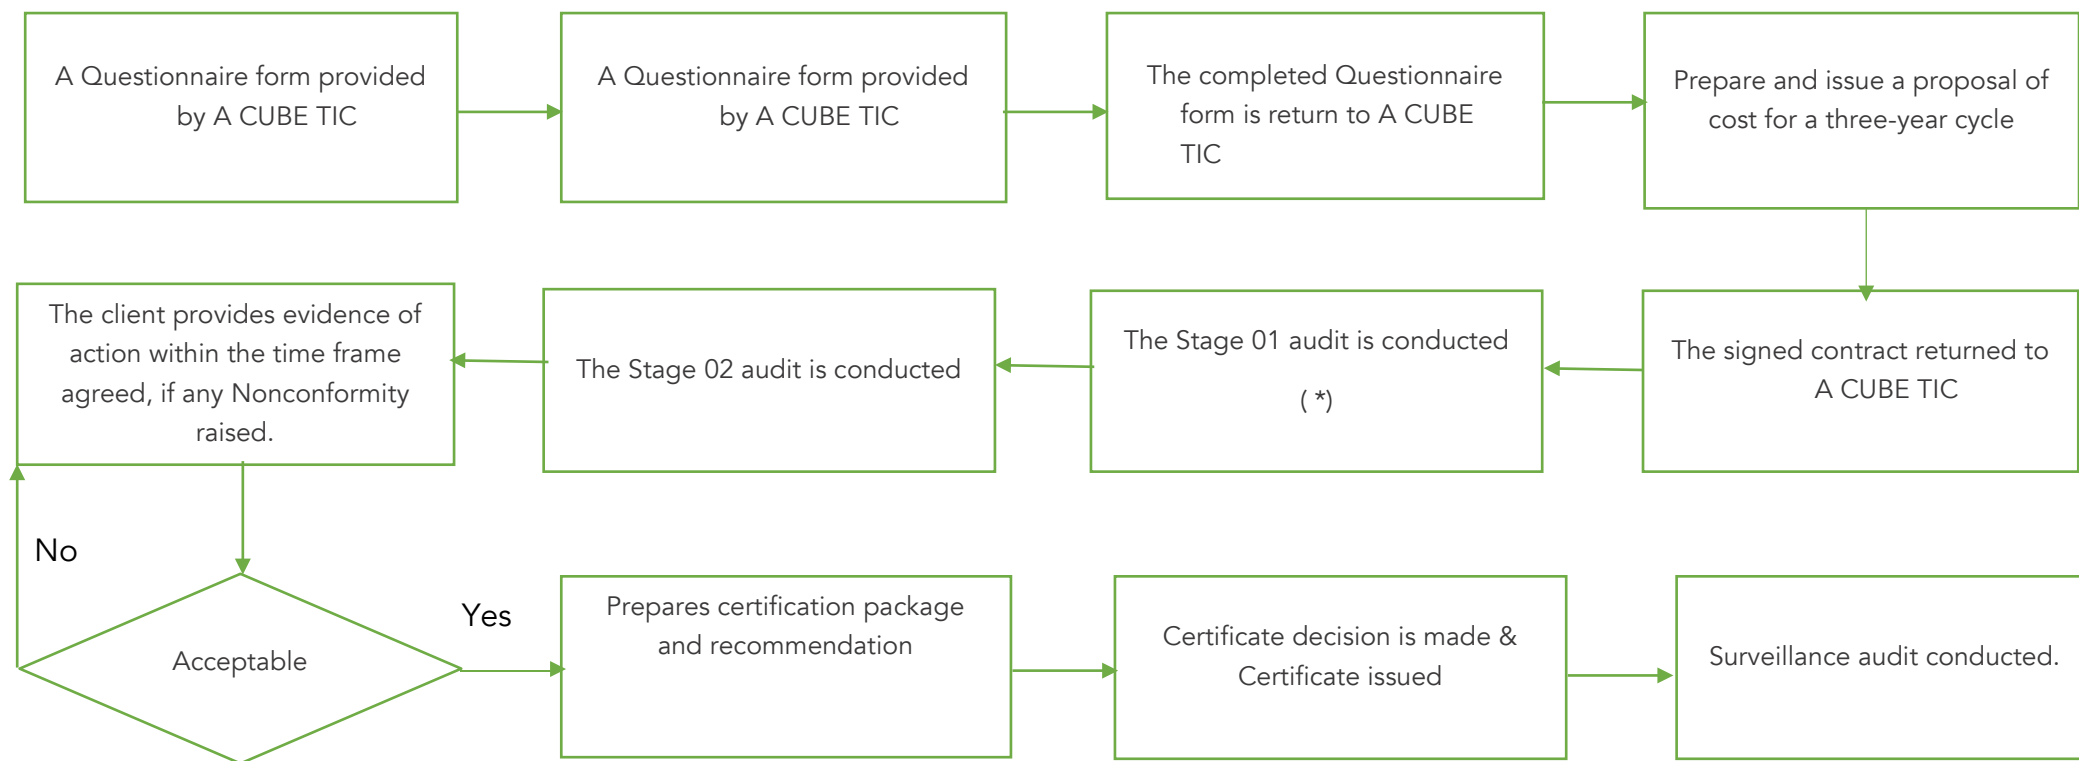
A Questionnaire form provided by A CUBE TIC

A Questionnaire form provided by A CUBE TIC

The completed Questionnaire form is return to A CUBE TIC

Prepare and issue a proposal of cost for a three-year cycle

The signed contract returned to A CUBE TIC

The Stage 01 audit is conducted

( *)

The Stage 02 audit is conducted

The client provides evidence of action within the time frame agreed, if any Nonconformity raised.

No

Acceptable

Yes

Prepares certification package and recommendation

Certificate decision is made & Certificate issued

Surveillance audit conducted.